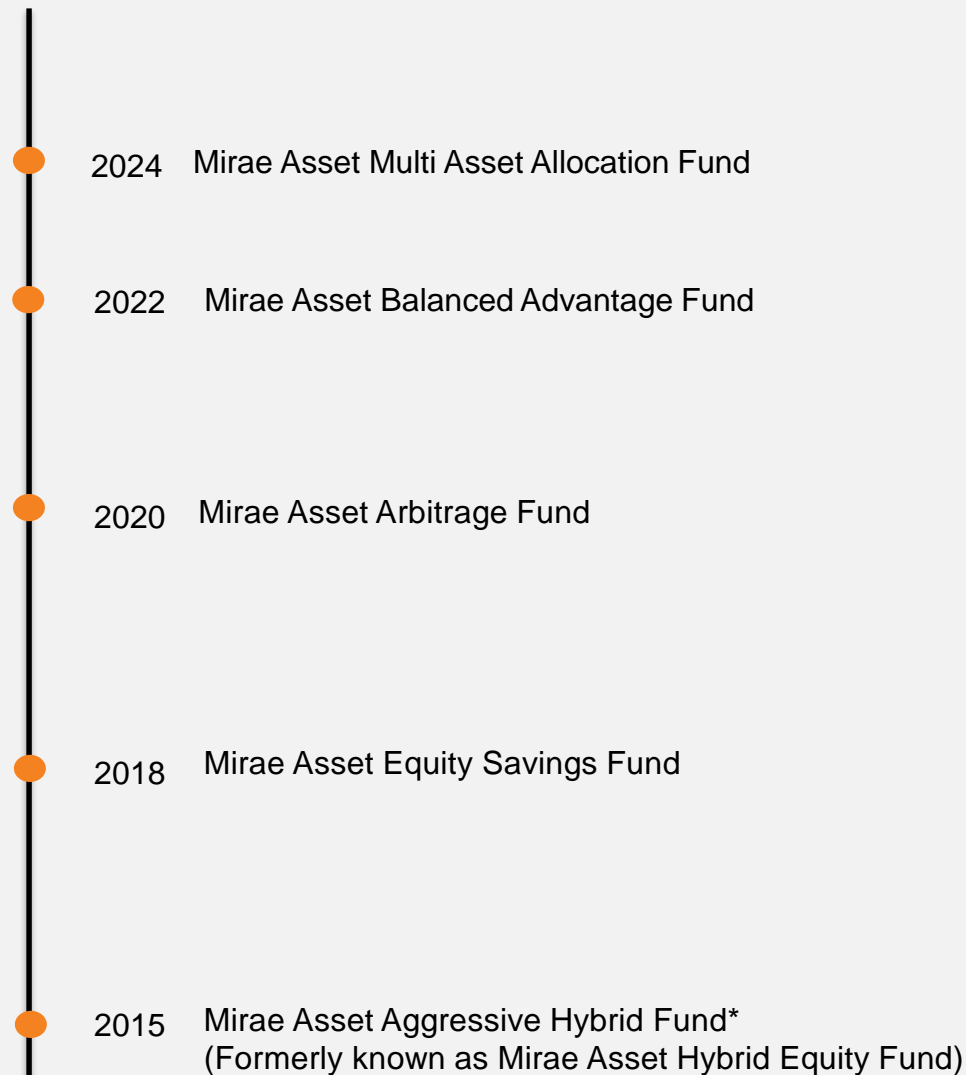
2024 Mirae Asset Multi Asset Allocation Fund

2022 Mirae Asset Balanced Advantage Fund

2020 Mirae Asset Arbitrage Fund

2018 Mirae Asset Equity Savings Fund

2015 Mirae Asset Aggressive Hybrid Fund*
(Formerly known as Mirae Asset Hybrid Equity Fund)